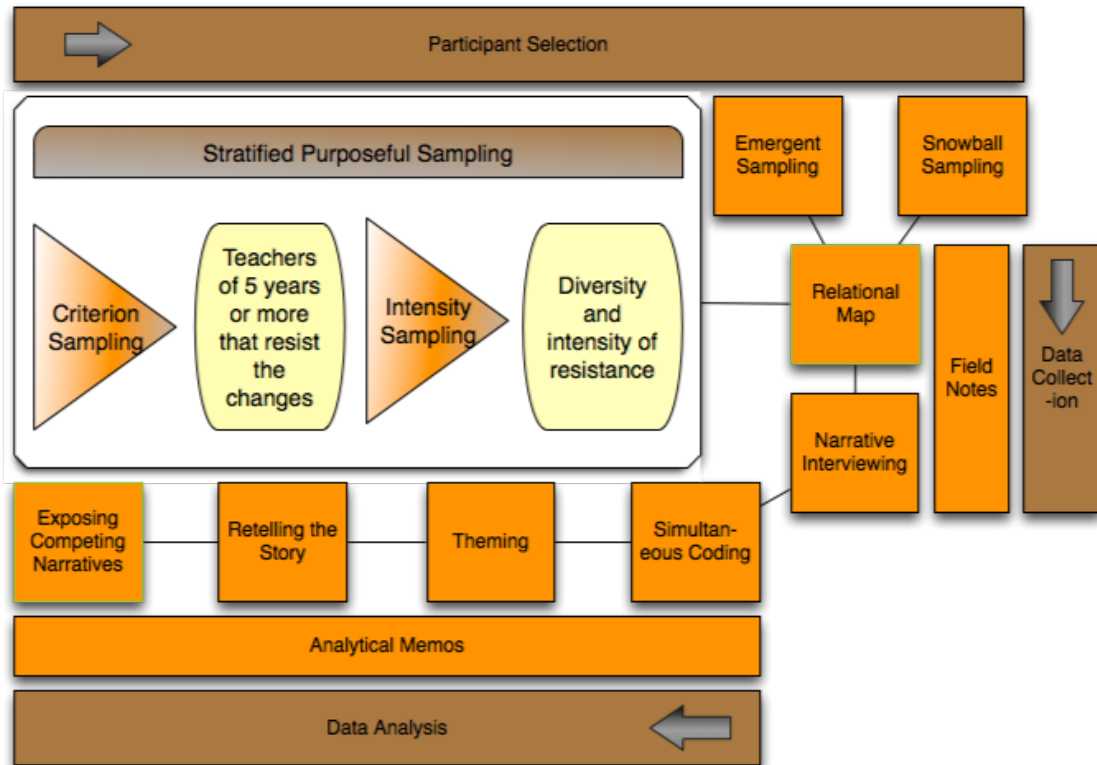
Participant Selection

Stratified Purposeful Sampling

Criterion Sampling

Teachers of 5 years or more that resist the changes

Intensity Sampling

Diversity and intensity of resistance

Emergent Sampling

Snowball Sampling

Relational Map

Field Notes

Data Collect -ion

Narrative Interviewing

Exposing Competing Narratives

Retelling the Story

Theming

Simultan- eous Coding

Analytical Memos

Data Analysis